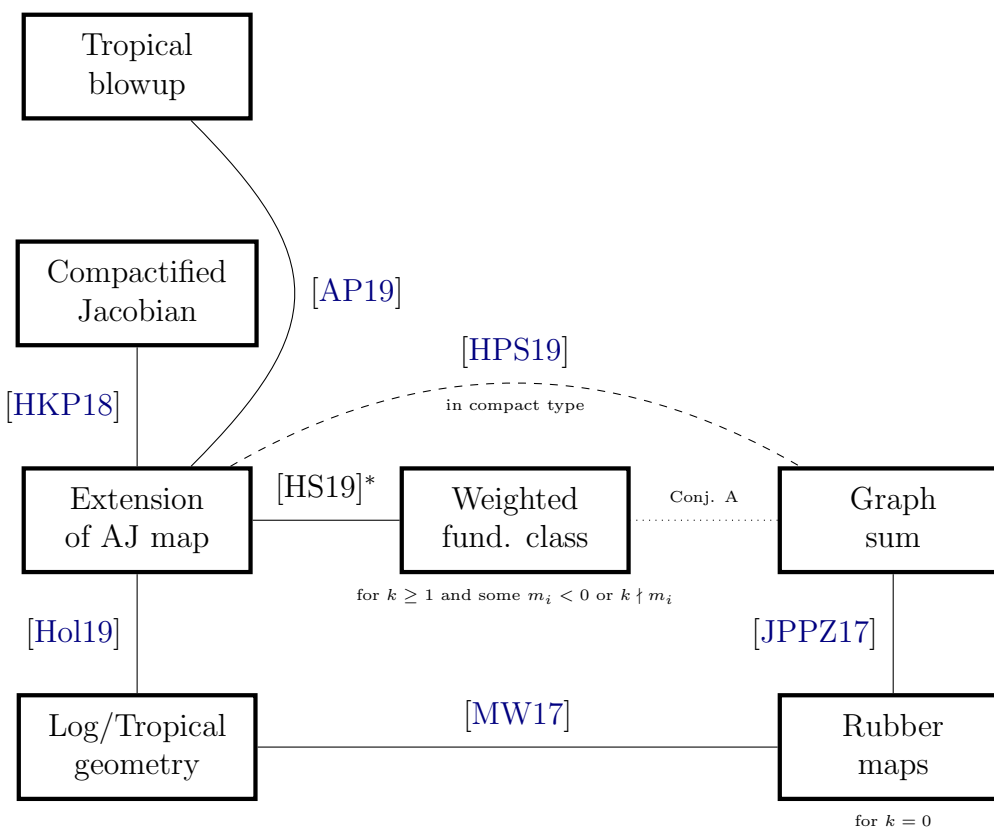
Tropical blowup

Compactified Jacobian

[AP19]

[HPS19]

in compact type

[HKP18]

Extension of AJ map

[HS19]*

Weighted fund. class

Conj. A

Graph sum

for $k \geq 1$ and some $m_i < 0$ or $k \nmid m_i$

[Hol19]

[JPPZ17]

Log/Tropical geometry

[MW17]

Rubber maps

for $k = 0$